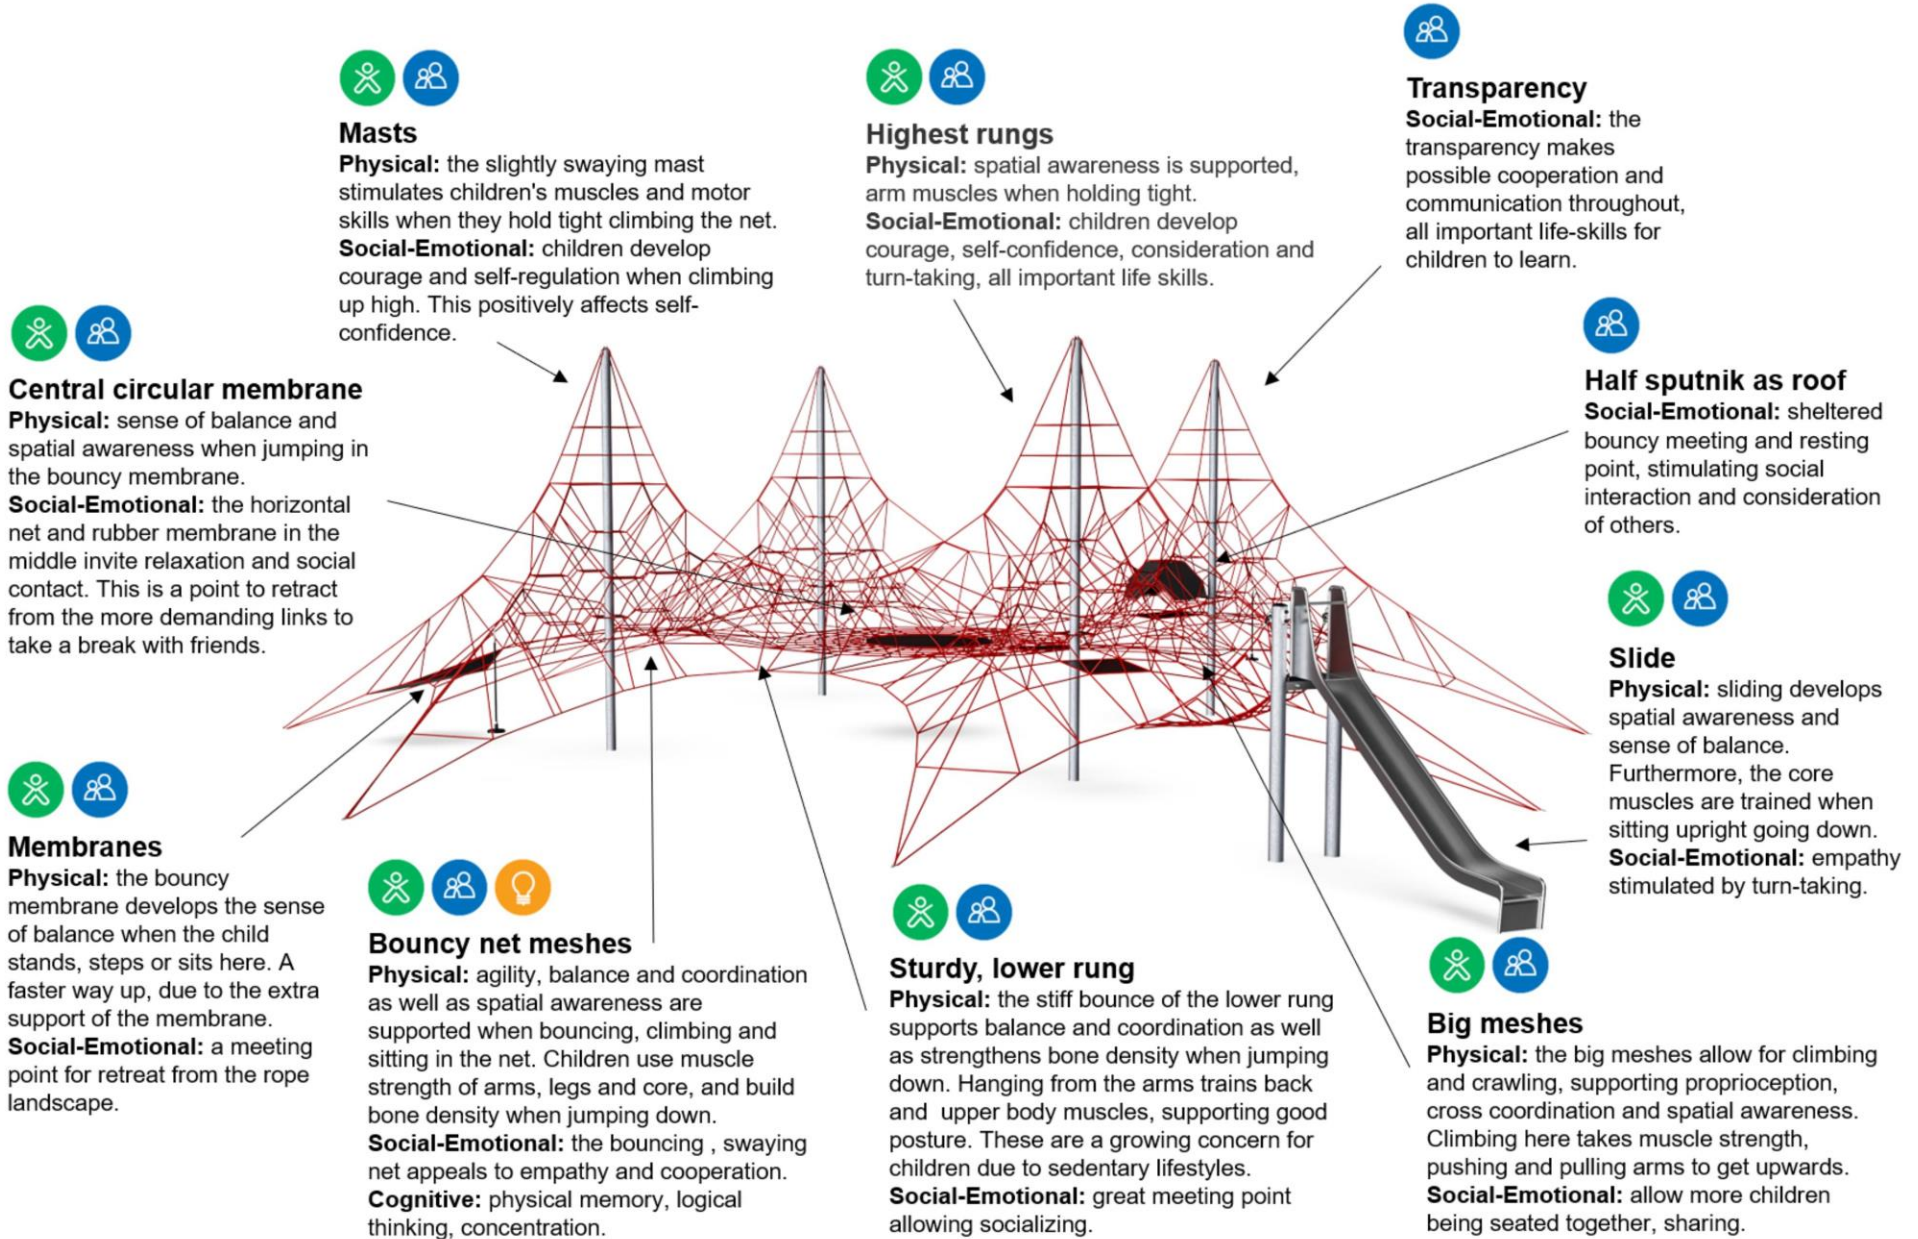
Masts
Physical: the slightly swaying mast stimulates children's muscles and motor skills when they hold tight climbing the net.
Social-Emotional: children develop courage and self-regulation when climbing up high. This positively affects self-confidence.

Highest rungs
Physical: spatial awareness is supported, arm muscles when holding tight.
Social-Emotional: children develop courage, self-confidence, consideration and turn-taking, all important life skills.

Transparency
Social-Emotional: the transparency makes possible cooperation and communication throughout, all important life-skills for children to learn.

Central circular membrane
Physical: sense of balance and spatial awareness when jumping in the bouncy membrane.
Social-Emotional: the horizontal net and rubber membrane in the middle invite relaxation and social contact. This is a point to retract from the more demanding links to take a break with friends.

Half sputnik as roof
Social-Emotional: sheltered bouncy meeting and resting point, stimulating social interaction and consideration of others.

Slide
Physical: sliding develops spatial awareness and sense of balance. Furthermore, the core muscles are trained when sitting upright going down.
Social-Emotional: empathy stimulated by turn-taking.

Membranes
Physical: the bouncy membrane develops the sense of balance when the child stands, steps or sits here. A faster way up, due to the extra support of the membrane.
Social-Emotional: a meeting point for retreat from the rope landscape.

Bouncy net meshes
Physical: agility, balance and coordination as well as spatial awareness are supported when bouncing, climbing and sitting in the net. Children use muscle strength of arms, legs and core, and build bone density when jumping down.
Social-Emotional: the bouncing , swaying net appeals to empathy and cooperation.
Cognitive: physical memory, logical thinking, concentration.

Sturdy, lower rung
Physical: the stiff bounce of the lower rung supports balance and coordination as well as strengthens bone density when jumping down. Hanging from the arms trains back and upper body muscles, supporting good posture. These are a growing concern for children due to sedentary lifestyles.
Social-Emotional: great meeting point allowing socializing.

Big meshes
Physical: the big meshes allow for climbing and crawling, supporting proprioception, cross coordination and spatial awareness. Climbing here takes muscle strength, pushing and pulling arms to get upwards.
Social-Emotional: allow more children being seated together, sharing.